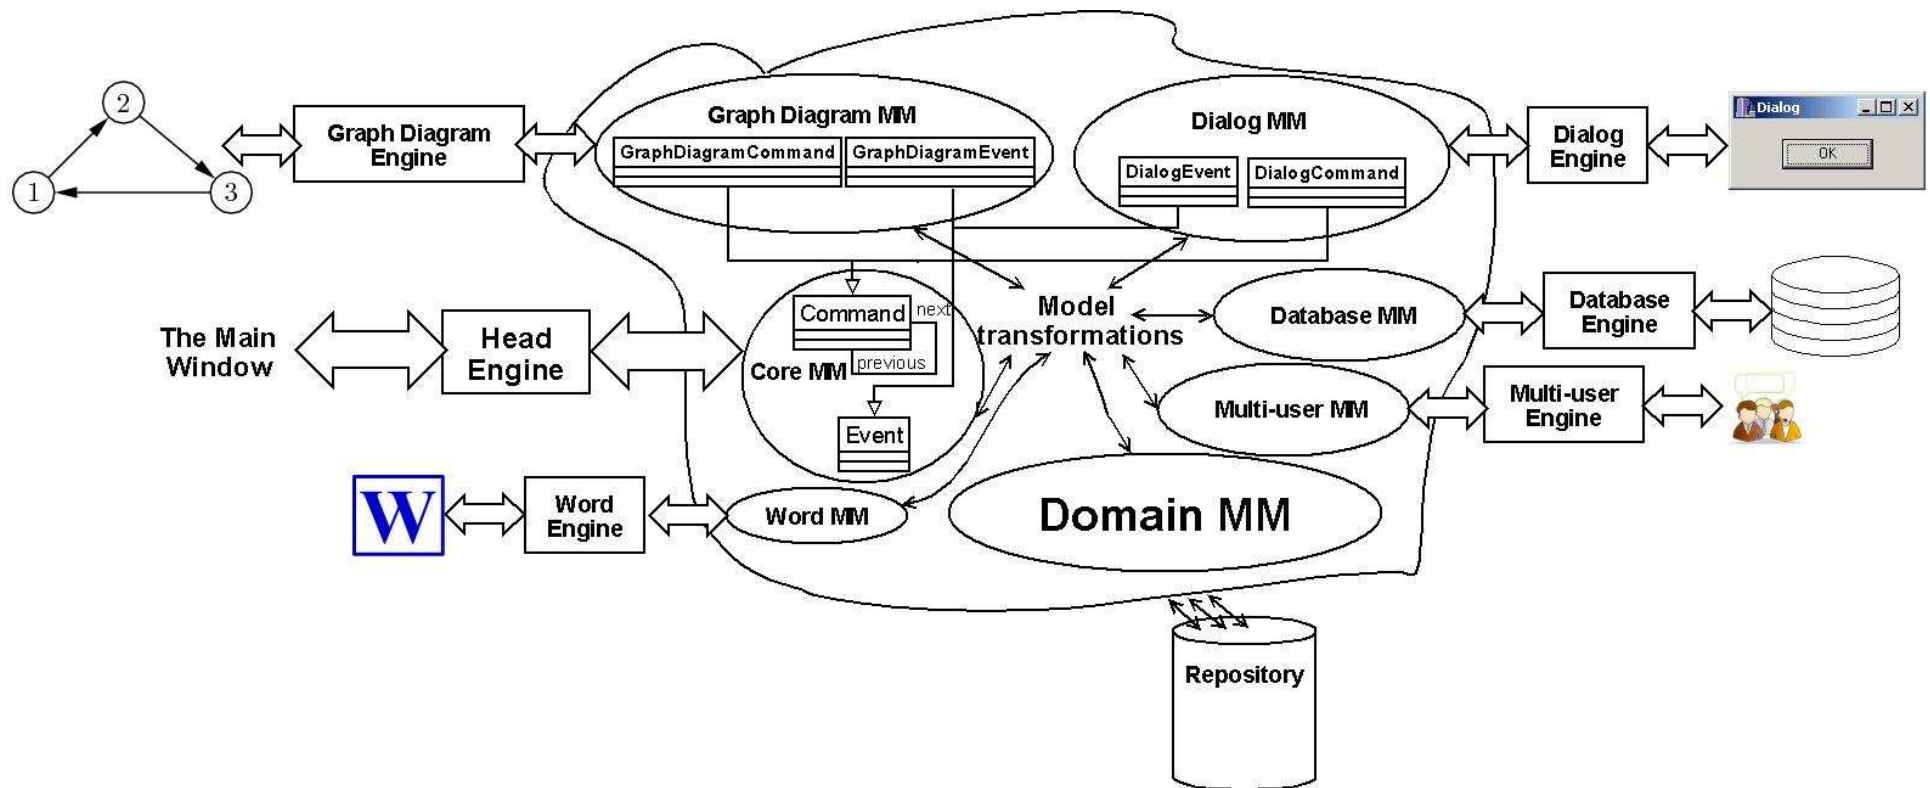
2
1
3
Graph Diagram Engine
Graph Diagram MM
GraphDiagramCommand
GraphDiagramEvent
Dialog MM
DialogEvent
DialogCommand
Dialog Engine
Dialog
OK
The Main Window
Head Engine
Command
next
previous
Core MM
Event
Model transformations
Database MM
Database Engine
Multi-user MM
Multi-user Engine
W
Word Engine
Word MM
Domain MM
Repository